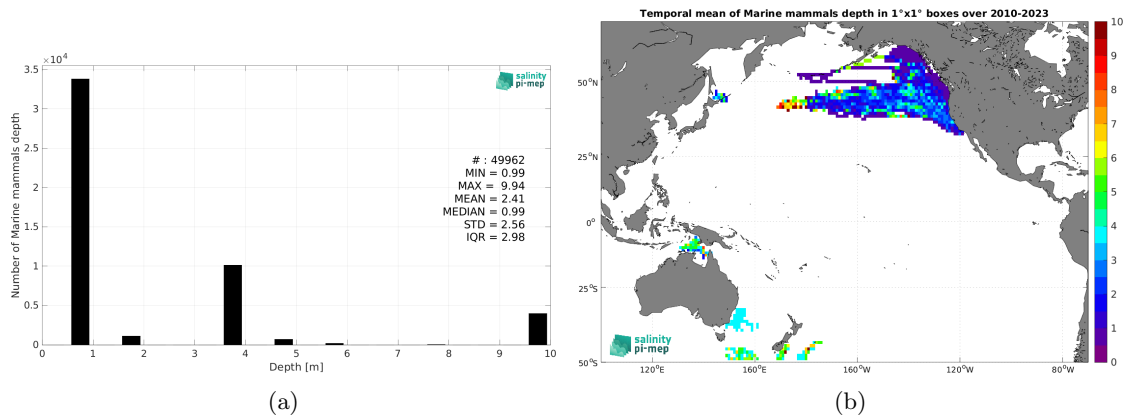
$\times10^4$
3.5
3
2.5
2
1.5
1
0.5
0
Number of Marine mammals depth
0 1 2 3 4 5 6 7 8 9 10
Depth [m]
salinity pi-mep
# : 49962
MIN = 0.99
MAX = 9.94
MEAN = 2.41
MEDIAN = 0.99
STD = 2.56
IQR = 2.98

(a)

Temporal mean of Marine mammals depth in 1°x1° boxes over 2010-2023
50°N
25°N
0°
25°S
50°S
120°E 160°E 160°W 120°W 80°W
salinity pi-mep
10
9
8
7
6
5
4
3
2
1
0

(b)